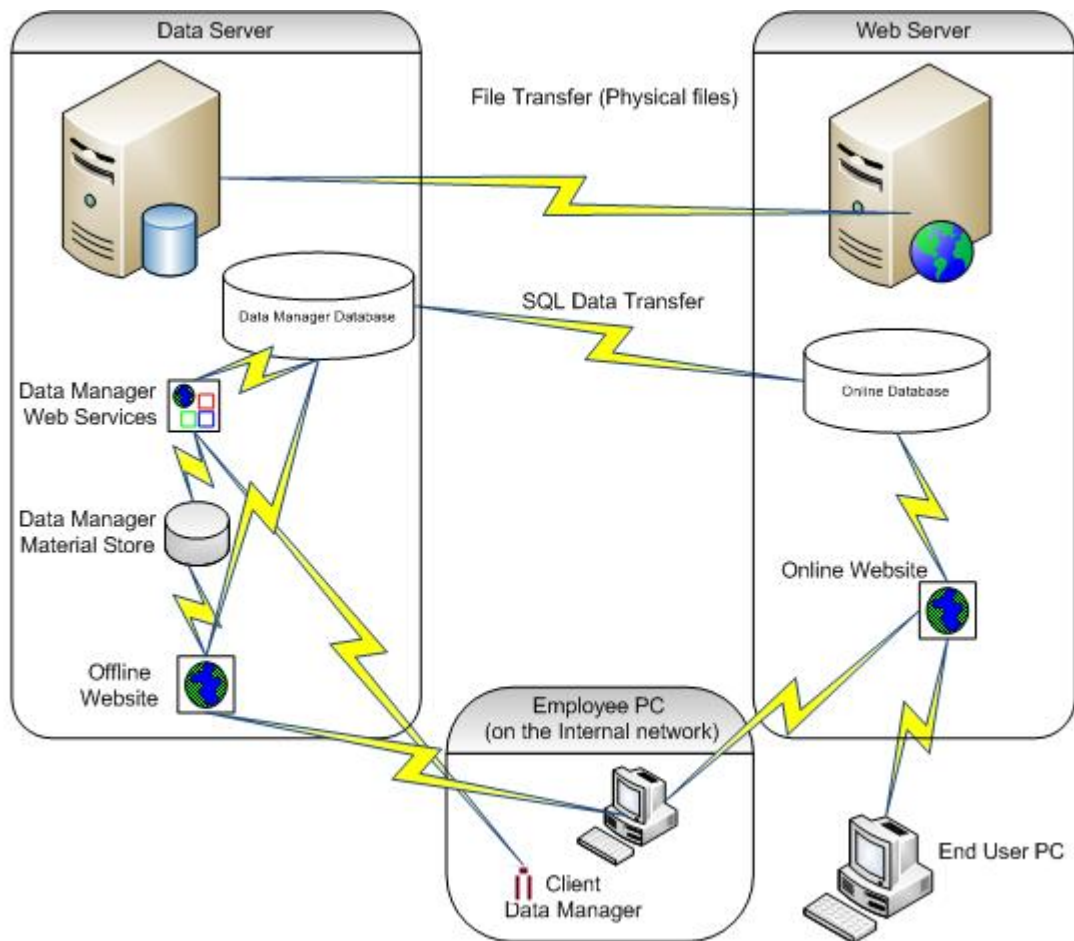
Data Server

Web Server

File Transfer (Physical files)

Data Manager Database

SQL Data Transfer

Online Database

Data Manager Web Services

Data Manager Material Store

Online Website

Offline Website

Employee PC
(on the Internal network)

Client Data Manager

End User PC